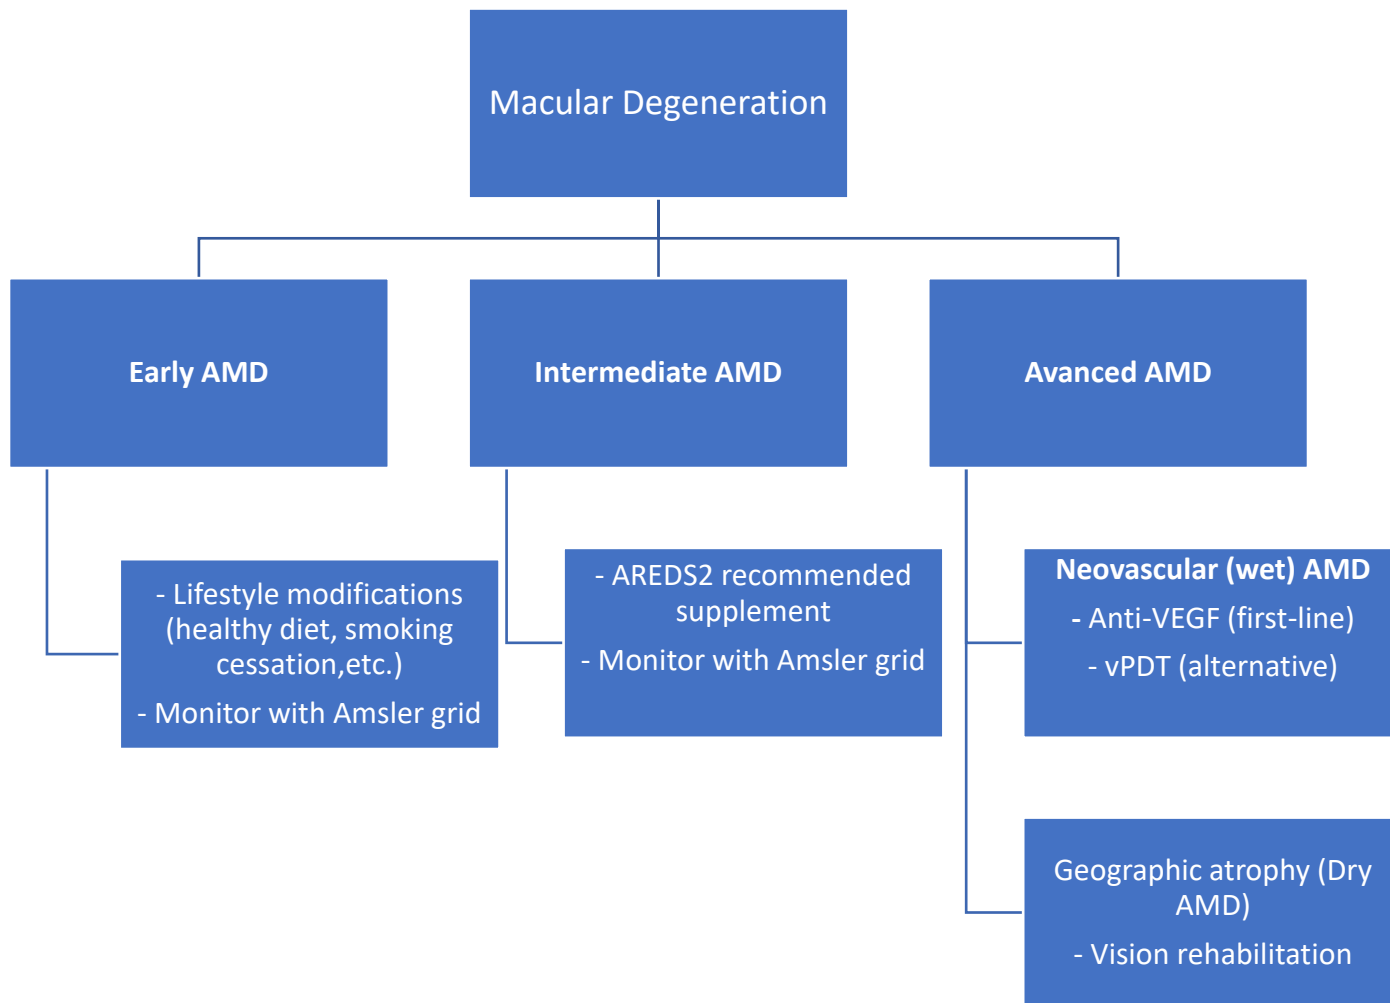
Macular Degeneration

Early AMD

Intermediate AMD

Avanced AMD

- Lifestyle modifications (healthy diet, smoking cessation,etc.)

- Monitor with Amsler grid

- AREDS2 recommended supplement

- Monitor with Amsler grid

Neovascular (wet) AMD

- Anti-VEGF (first-line)

- vPDT (alternative)

Geographic atrophy (Dry AMD)

- Vision rehabilitation